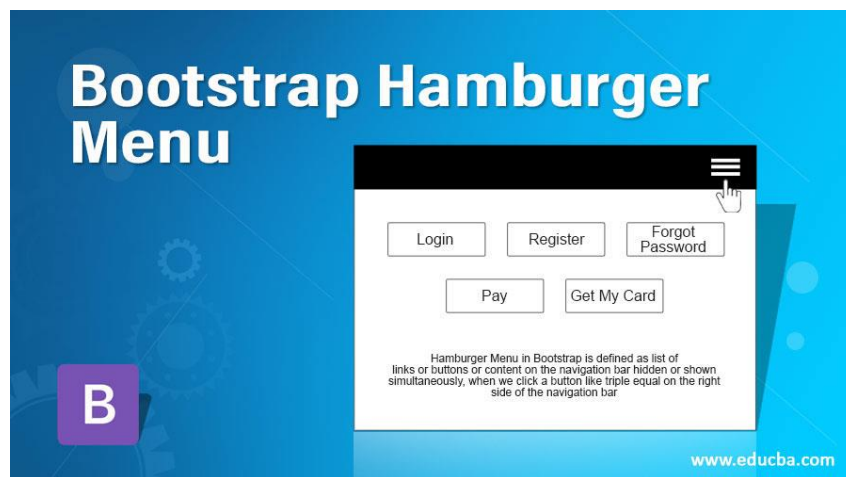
Bootstrap Hamburger Menu

Login

Register

Forgot Password

Pay

Get My Card

Hamburger Menu in Bootstrap is defined as list of links or buttons or content on the navigation bar hidden or shown simultaneously, when we click a button like triple equal on the right side of the navigation bar

B

www.educba.com